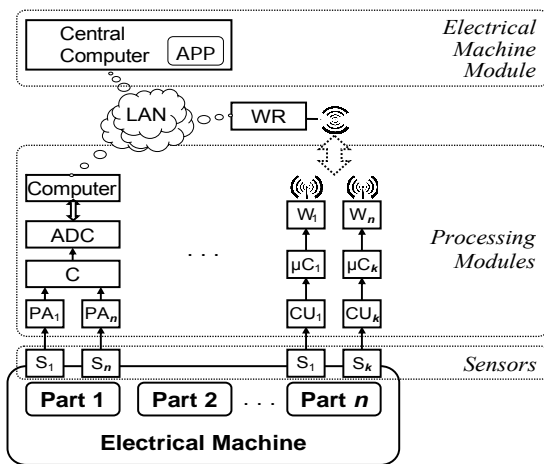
Central Computer APP

Electrical Machine Module

LAN

WR

Computer

ADC

C

$PA_1$ $PA_n$

. . .

$W_1$ $W_n$

$\mu C_1$ $\mu C_k$

$CU_1$ $CU_k$

Processing Modules

$S_1$ $S_n$ $S_1$ $S_k$

Sensors

Part 1 Part 2 . . . Part n

Electrical Machine